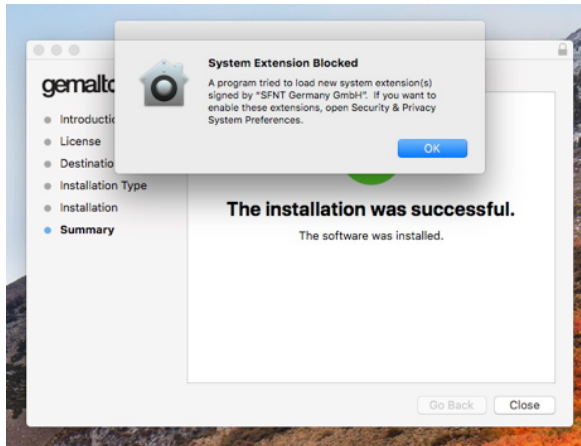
System Extension Blocked

A program tried to load new system extension(s) signed by "SFNT Germany GmbH". If you want to enable these extensions, open Security & Privacy System Preferences.

OK

gemalto

Introductio

License

Destinatio

Installation Type

Installation

Summary

The installation was successful.

The software was installed.

Go Back

Close